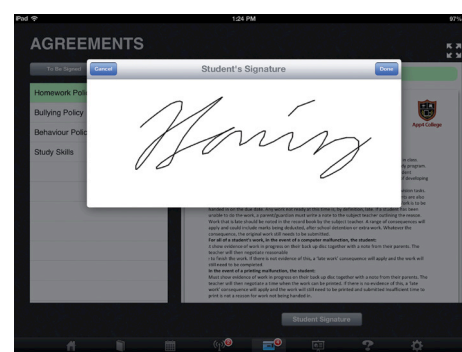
iPad
1:24 PM
97%

AGREEMENTS

To Be Signed

Homework Polic
Bullying Policy
Behaviour Polic
Study Skills

Cancel
Student's Signature
Done

Harig

Appil College

handed in on the due date. Any work not ready at this time will, by definition, late. If a student has been unable to do the work, a parent/guardian must write a note to the subject teacher outlining the reason. Work that is late should be noted in the record book by the subject teacher. A range of consequences will apply and could include marks being deducted, after school detention or extra work. Whatever the consequence, the original work still needs to be submitted.
For all of a student's work, in the event of a computer malfunction, the student:
- show evidence of work in progress on their back up disc together with a note from their parents. The teacher will then negotiate reasonable
- to finish the work. If there is not evidence of this, a 'late work' consequence will apply and the work will still need to be completed.
In the event of a printing malfunction, the student:
Must show evidence of work in progress on their back up disc together with a note from their parents. The teacher will then negotiate a time when the work can be printed. If there is no evidence of this, a 'late work' consequence will apply and the work will still need to be printed and submitted insufficient time to print is not a reason for work not being handed in.

Student Signature